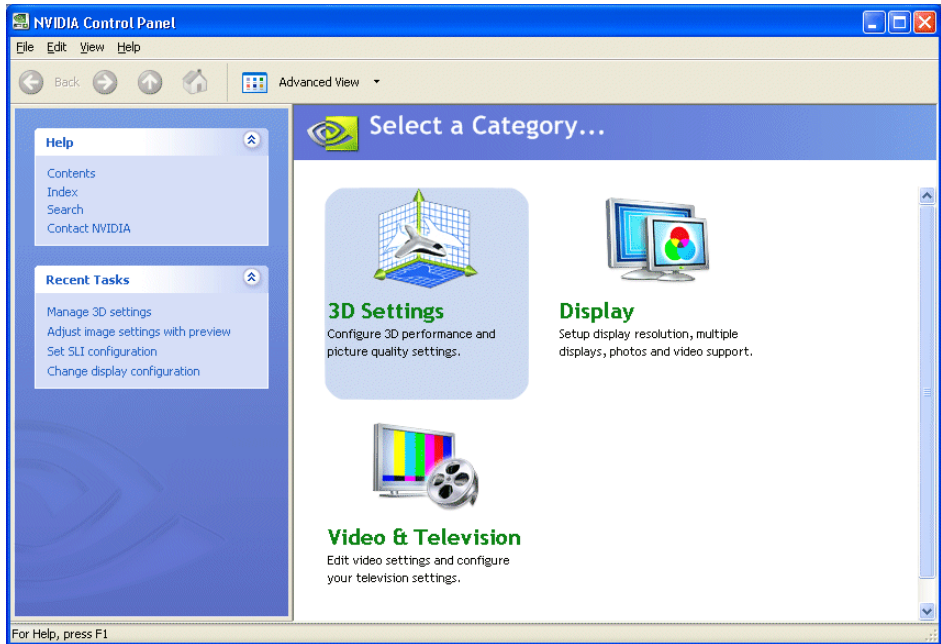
NVIDIA Control Panel

File Edit View Help

Back

Advanced View

Help

Contents
Index
Search
Contact NVIDIA

Recent Tasks

Manage 3D settings
Adjust image settings with preview
Set SLI configuration
Change display configuration

Select a Category...

3D Settings
Configure 3D performance and picture quality settings.

Display
Setup display resolution, multiple displays, photos and video support.

Video & Television
Edit video settings and configure your television settings.

For Help, press F1